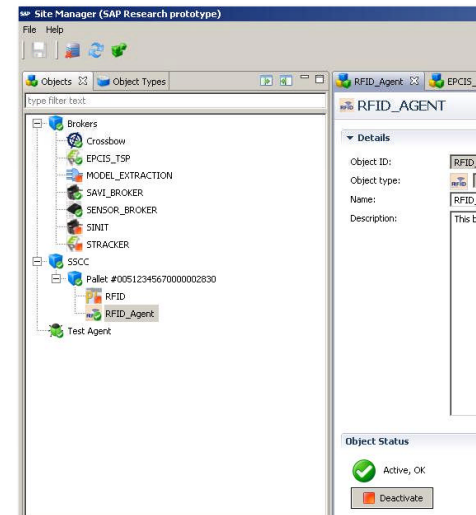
Site Manager (SAP Research prototype)
File Help

Objects
Object Types
type filter text

Brokers
Crossbow
EPCIS_TSP
MODEL_EXTRACTION
SAVI_BROKER
SENSOR_BROKER
SINIT
STRACKER
SSCC
Pallet #00512345670000002830
RFID
RFID_Agent
Test Agent

RFID_Agent
EPCIS_
RFID_AGENT

Details
Object ID: RFID_
Object type:
Name: RFID_
Description: This b

Object Status
Active, OK
Deactivate